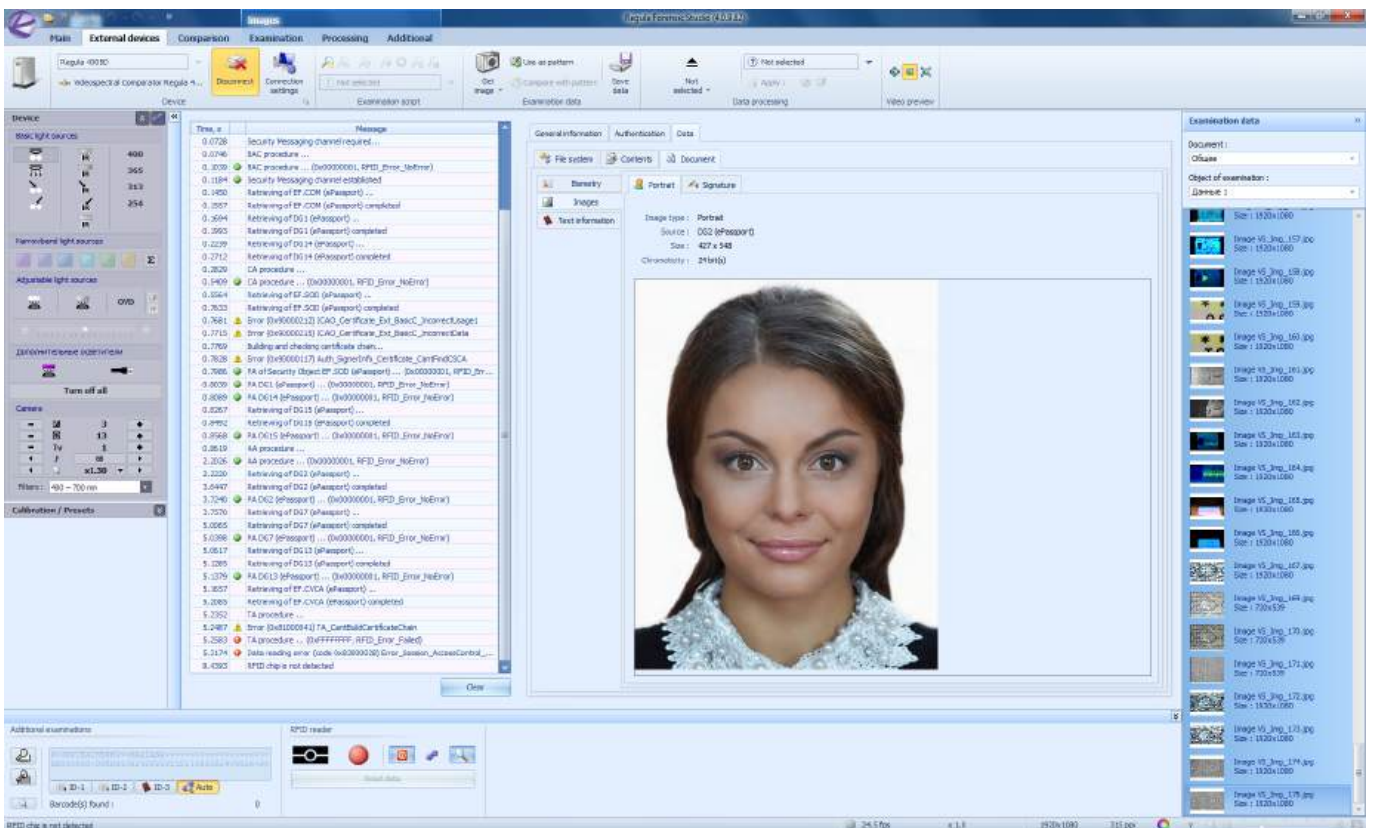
Images
Regula Forensic Studio (4.0.3.2)
Main External devices Comparison Examination Processing Additional
Regula 4008D
Videospectral comparator Regula 4...
Device
Disconnect Connection settings
Not selected
Examination script
Get image
Use as pattern
Compare with pattern
Save data
Examination data
Not selected
Not selected
Apply
Data processing
Video preview
Device
Basic light sources
400
365
313
254
Narrowband light sources
Σ
Adjustable light sources
OVD
Дополнительное освещение
Turn off all
Camera
3
13
1
x1.30
Filters: 400 – 700 nm
Calibration / Presets
| Time, s | Message |
|---|---|
| 0.0728 | Security Messaging channel required ... |
| 0.0746 | BAC procedure ... |
| 0.1039 | BAC procedure ... (0x00000001, RFID_Error_NoError) |
| 0.1184 | Security Messaging channel established |
| 0.1450 | Retrieving of EF.COM (ePassport) ... |
| 0.1557 | Retrieving of EF.COM (ePassport) completed |
| 0.1694 | Retrieving of DG1 (ePassport) ... |
| 0.1905 | Retrieving of DG1 (ePassport) completed |
| 0.2239 | Retrieving of DG14 (ePassport) ... |
| 0.2712 | Retrieving of DG14 (ePassport) completed |
| 0.2829 | CA procedure ... |
| 0.3409 | CA procedure ... (0x00000001, RFID_Error_NoError) |
| 0.3564 | Retrieving of EF.SOD (ePassport) ... |
| 0.7633 | Retrieving of EF.SOD (ePassport) completed |
| 0.7681 | Error (0x90000212) ICAO_Certificate_Ext_BasicC_IncorrectUsage1 |
| 0.7715 | Error (0x90000215) ICAO_Certificate_Ext_BasicC_IncorrectData |
| 0.7769 | Building and checking certificate chain... |
| 0.7828 | Error (0x90000117) Auth_SignerInfo_Certificate_CantFindCSCA |
| 0.7986 | PA of Security Object EF.SOD (ePassport) ... (0x00000001, RFID_Err... |
| 0.8039 | PA DG1 (ePassport) ... (0x00000001, RFID_Error_NoError) |
| 0.8089 | PA DG14 (ePassport) ... (0x00000001, RFID_Error_NoError) |
| 0.8267 | Retrieving of DG15 (ePassport) ... |
| 0.8492 | Retrieving of DG15 (ePassport) completed |
| 0.8568 | PA DG15 (ePassport) ... (0x00000001, RFID_Error_NoError) |
| 0.8619 | AA procedure ... |
| 2.2026 | AA procedure ... (0x00000001, RFID_Error_NoError) |
| 2.2220 | Retrieving of DG2 (ePassport) ... |
| 3.6447 | Retrieving of DG2 (ePassport) completed |
| 3.7240 | PA DG2 (ePassport) ... (0x00000001, RFID_Error_NoError) |
| 3.7570 | Retrieving of DG7 (ePassport) ... |
| 5.0065 | Retrieving of DG7 (ePassport) completed |
| 5.0398 | PA DG7 (ePassport) ... (0x00000001, RFID_Error_NoError) |
| 5.0517 | Retrieving of DG13 (ePassport) ... |
| 5.1265 | Retrieving of DG13 (ePassport) completed |
| 5.1379 | PA DG13 (ePassport) ... (0x00000001, RFID_Error_NoError) |
| 5.1657 | Retrieving of EF.CVCA (ePassport) ... |
| 5.2089 | Retrieving of EF.CVCA (ePassport) completed |
| 5.2352 | TA procedure ... |
| 5.2487 | Error (0x81000041) TA_CantBuildCertificateChain |
| 5.2583 | TA procedure ... (0xFFFFFFFF, RFID_Error_Failed) |
| 5.3174 | Data reading error (code 0x80000030) Error_Session_AccessControl_... |
| 8.4393 | RFID chip is not detected |
Clear
General information Authentication Data
File system Contents Document
Biometry
Images
Text information
Portrait Signature
Image type : Portrait
Source : DG2 (ePassport)
Size : 427 x 548
Chromaticity : 24 bit(s)
Examination data
Document :
Общее
Object of examination :
Данные 1
Size : 1920x1080
Image VS_Img_157.jpg Size : 1920x1080
Image VS_Img_158.jpg Size : 1920x1080
Image VS_Img_159.jpg Size : 1920x1080
Image VS_Img_160.jpg Size : 1920x1080
Image VS_Img_161.jpg Size : 1920x1080
Image VS_Img_162.jpg Size : 1920x1080
Image VS_Img_163.jpg Size : 1920x1080
Image VS_Img_164.jpg Size : 1920x1080
Image VS_Img_165.jpg Size : 1920x1080
Image VS_Img_166.jpg Size : 1920x1080
Image VS_Img_167.jpg Size : 1920x1080
Image VS_Img_169.jpg Size : 720x539
Image VS_Img_170.jpg Size : 720x539
Image VS_Img_171.jpg Size : 720x539
Image VS_Img_172.jpg Size : 1920x1080
Image VS_Img_173.jpg Size : 1920x1080
Image VS_Img_174.jpg Size : 1920x1080
Image VS_Img_175.jpg Size : 1920x1080
Additional examinations
ID-1 ID-2 ID-3 Auto
Barcode(s) found : 0
RFID reader
Read data
RFID chip is not detected
24.5 fps x1.3 1920x1080 315 ppi